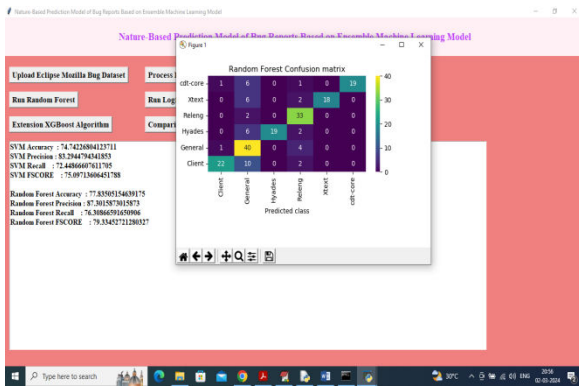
Nature Based Prediction Model of Bug Reports Based on Ensemble Machine Learning Model

Nature Based Prediction Model of Bug Reports Based on Ensemble Machine Learning Model

Figure 1

Upload Eclipse Mozilla Bug Dataset

Process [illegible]

Run Random Forest

Run Log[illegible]

Extension XGBoost Algorithm

Compari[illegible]

SVM Accuracy : 74.74226804123711
SVM Precision : 83.2944794341853
SVM Recall : 72.44866607611705
SVM FSCORE : 75.09713606451788

Random Forest Accuracy : 77.83505154639175
Random Forest Precision : 87.3015873015873
Random Forest Recall : 76.30866591650906
Random Forest FSCORE : 79.33452721280327

Random Forest Confusion matrix

| | | | | | | |
|---|---|---|---|---|---|---|
| cdt-core | 1 | 6 | 0 | 1 | 0 | 19 |
| Xtext | 0 | 6 | 0 | 2 | 18 | 0 |
| Releng | 0 | 2 | 0 | 33 | 0 | 0 |
| Hyades | 0 | 6 | 19 | 2 | 0 | 0 |
| General | 1 | 40 | 0 | 4 | 0 | 0 |
| Client | 22 | 10 | 0 | 2 | 0 | 0 |
| | Client | General | Hyades | Releng | Xtext | cdt-core |

Predicted class

40
30
20
10
0

Type here to search

30°C ENG 20:56 02-03-2024